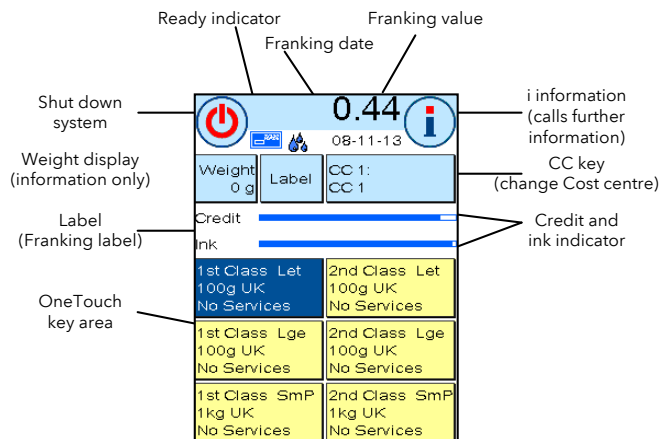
Ready indicator

Franking value

Franking date

Shut down system

0.44

i information (calls further information)

08-11-13

Weight display (information only)

Weight 0 g

Label

CC 1: CC 1

CC key (change Cost centre)

Label (Franking label)

Credit

Ink

Credit and ink indicator

OneTouch key area

1st Class Let 100g UK No Services

2nd Class Let 100g UK No Services

1st Class Lge 100g UK No Services

2nd Class Lge 100g UK No Services

1st Class SmP 1kg UK No Services

2nd Class SmP 1kg UK No Services